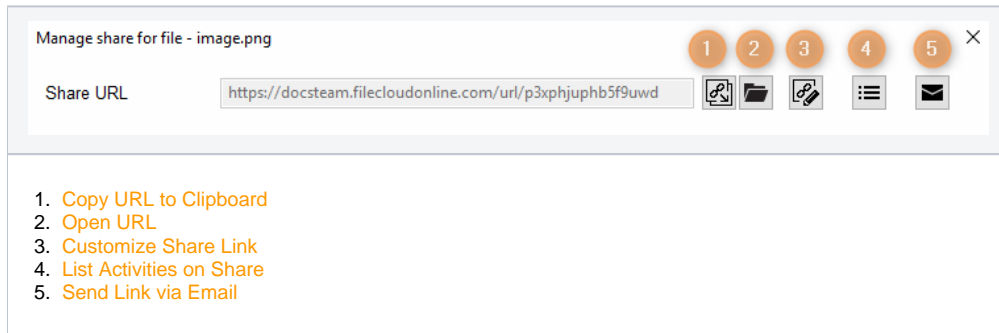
Manage share for file - image.png

1 2 3 4 5

×

Share URL https://docsteam.filecloudonline.com/url/p3xphjuphb5f9uwd

1. Copy URL to Clipboard
2. Open URL
3. Customize Share Link
4. List Activities on Share
5. Send Link via Email